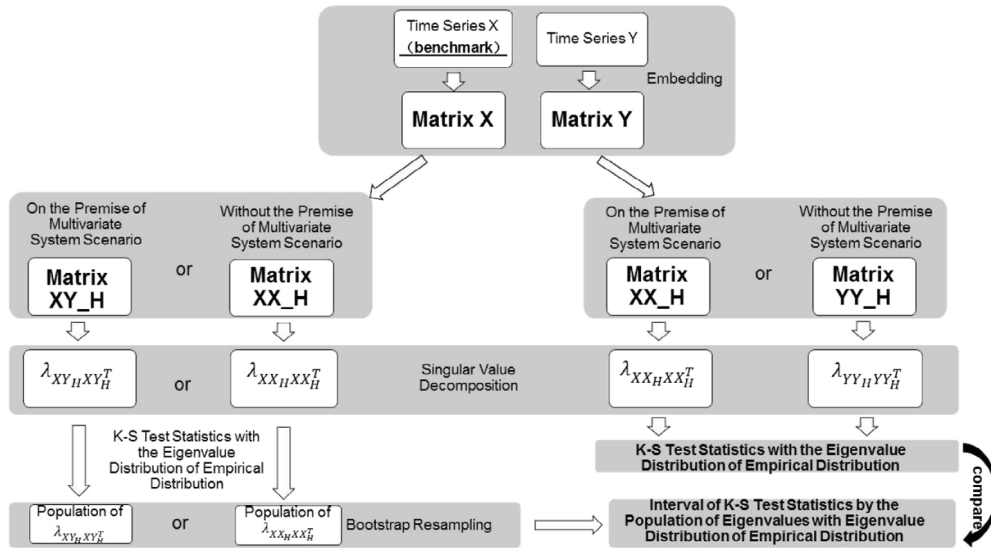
Time Series X
(benchmark)

Time Series Y

Embedding

Matrix X

Matrix Y

On the Premise of Multivariate System Scenario

Matrix XY_H

or

Without the Premise of Multivariate System Scenario

Matrix XX_H

On the Premise of Multivariate System Scenario

Matrix XX_H

or

Without the Premise of Multivariate System Scenario

Matrix YY_H

$\lambda_{XY_H XY_H^T}$

or

$\lambda_{XX_H XX_H^T}$

Singular Value Decomposition

$\lambda_{XX_H XX_H^T}$

$\lambda_{YY_H YY_H^T}$

K-S Test Statistics with the Eigenvalue Distribution of Empirical Distribution

K-S Test Statistics with the Eigenvalue Distribution of Empirical Distribution

compare

Population of $\lambda_{XY_H XY_H^T}$

or

Population of $\lambda_{XX_H XX_H^T}$

Bootstrap Resampling

Interval of K-S Test Statistics by the Population of Eigenvalues with Eigenvalue Distribution of Empirical Distribution